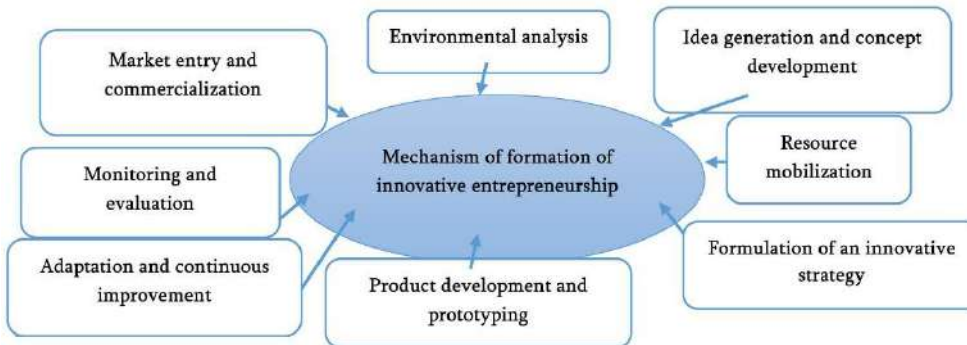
Market entry and commercialization

Environmental analysis

Idea generation and concept development

Mechanism of formation of innovative entrepreneurship

Resource mobilization

Monitoring and evaluation

Adaptation and continuous improvement

Product development and prototyping

Formulation of an innovative strategy